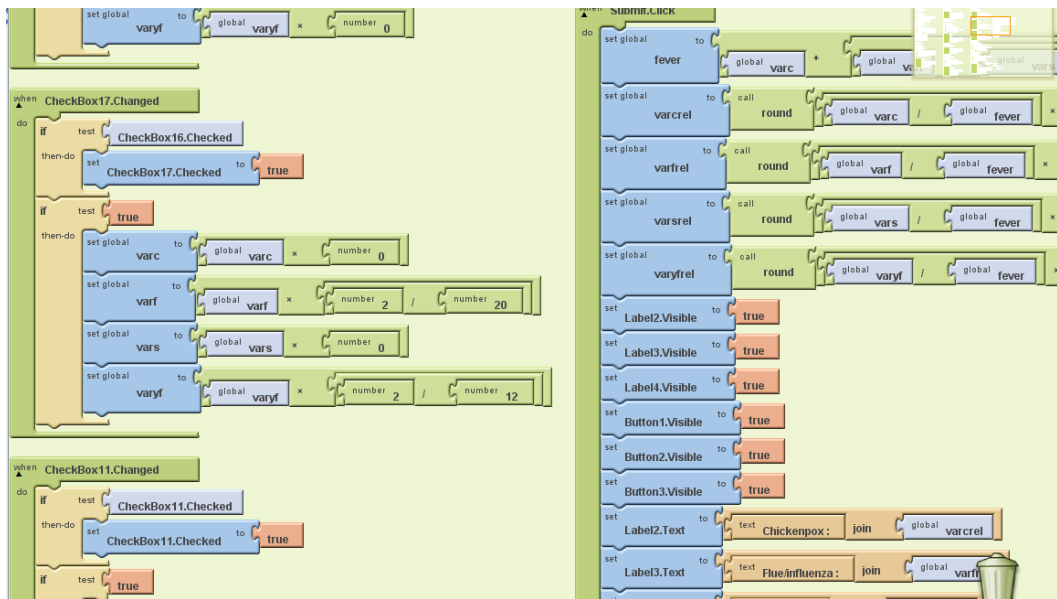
set global varyf to global varyf × number 0

when CheckBox17.Changed
do if test CheckBox16.Checked
then-do set CheckBox17.Checked to true
if test true
then-do set global varc to global varc × number 0
set global varf to global varf × number 2 / number 20
set global vars to global vars × number 0
set global varyf to global varyf × number 2 / number 12

when CheckBox11.Changed
do if test CheckBox11.Checked
then-do set CheckBox11.Checked to true
if test true

when Submit.Click
do set global fever to global varc + global va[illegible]
set global varcrel to call round global varc / global fever
set global varfrel to call round global varf / global fever
set global varsrel to call round global vars / global fever
set global varyfrel to call round global varyf / global fever
set Label2.Visible to true
set Label3.Visible to true
set Label4.Visible to true
set Button1.Visible to true
set Button2.Visible to true
set Button3.Visible to true
set Label2.Text to join text Chickenpox : global varcrel
set Label3.Text to join text Flue/influenza : global varf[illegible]